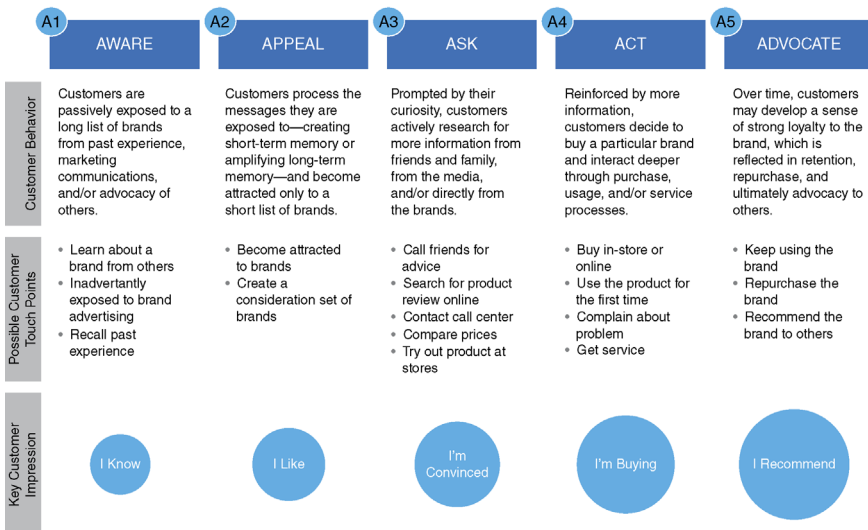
| | A1 AWARE | A2 APPEAL | A3 ASK | A4 ACT | A5 ADVOCATE |
|---|---|---|---|---|---|
| Customer Behavior | Customers are passively exposed to a long list of brands from past experience, marketing communications, and/or advocacy of others. | Customers process the messages they are exposed to—creating short-term memory or amplifying long-term memory—and become attracted only to a short list of brands. | Prompted by their curiosity, customers actively research for more information from friends and family, from the media, and/or directly from the brands. | Reinforced by more information, customers decide to buy a particular brand and interact deeper through purchase, usage, and/or service processes. | Over time, customers may develop a sense of strong loyalty to the brand, which is reflected in retention, repurchase, and ultimately advocacy to others. |
| Possible Customer Touch Points | • Learn about a brand from others • Inadvertantly exposed to brand advertising • Recall past experience | • Become attracted to brands • Create a consideration set of brands | • Call friends for advice • Search for product review online • Contact call center • Compare prices • Try out product at stores | • Buy in-store or online • Use the product for the first time • Complain about problem • Get service | • Keep using the brand • Repurchase the brand • Recommend the brand to others |
| Key Customer Impression | I Know | I Like | I'm Convinced | I'm Buying | I Recommend |